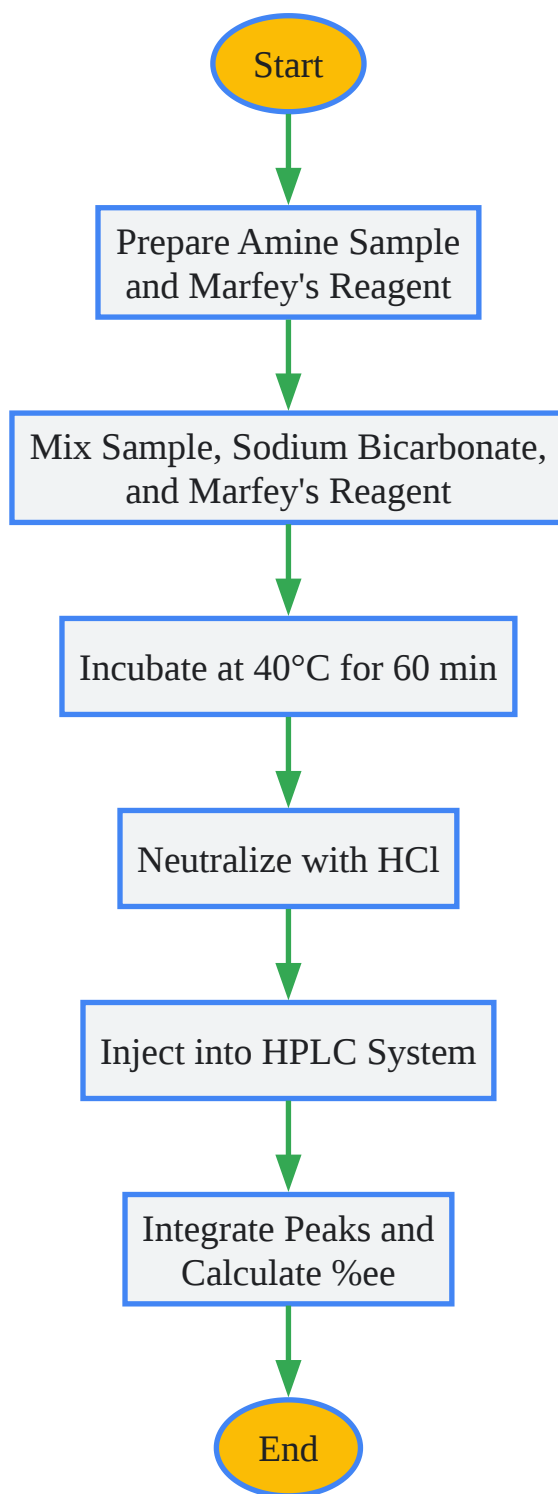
Start

Prepare Amine Sample and Marfey's Reagent

Mix Sample, Sodium Bicarbonate, and Marfey's Reagent

Incubate at 40°C for 60 min

Neutralize with HCl

Inject into HPLC System

Integrate Peaks and Calculate %ee

End